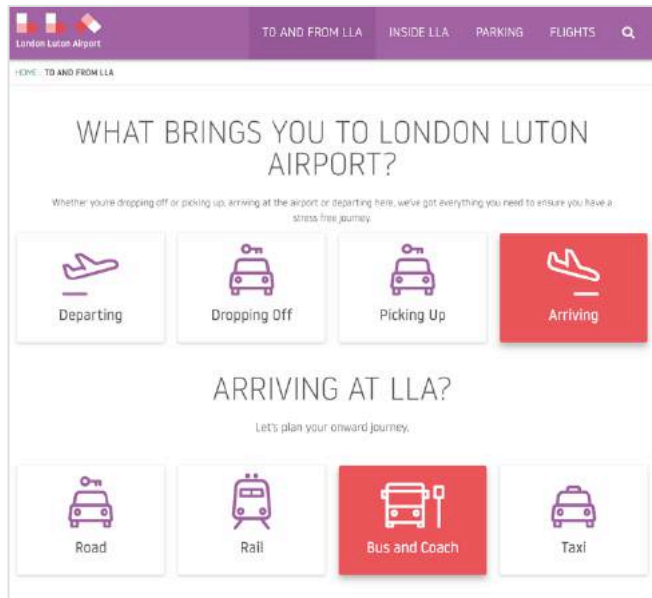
London Luton Airport

TO AND FROM LLA
INSIDE LLA
PARKING
FLIGHTS

HOME TO AND FROM LLA

WHAT BRINGS YOU TO LONDON LUTON AIRPORT?

Whether you're dropping off or picking up, arriving at the airport or departing here, we've got everything you need to ensure you have a stress free journey.

Departing
Dropping Off
Picking Up
Arriving

ARRIVING AT LLA?

Let's plan your onward journey.

Road
Rail
Bus and Coach
Taxi